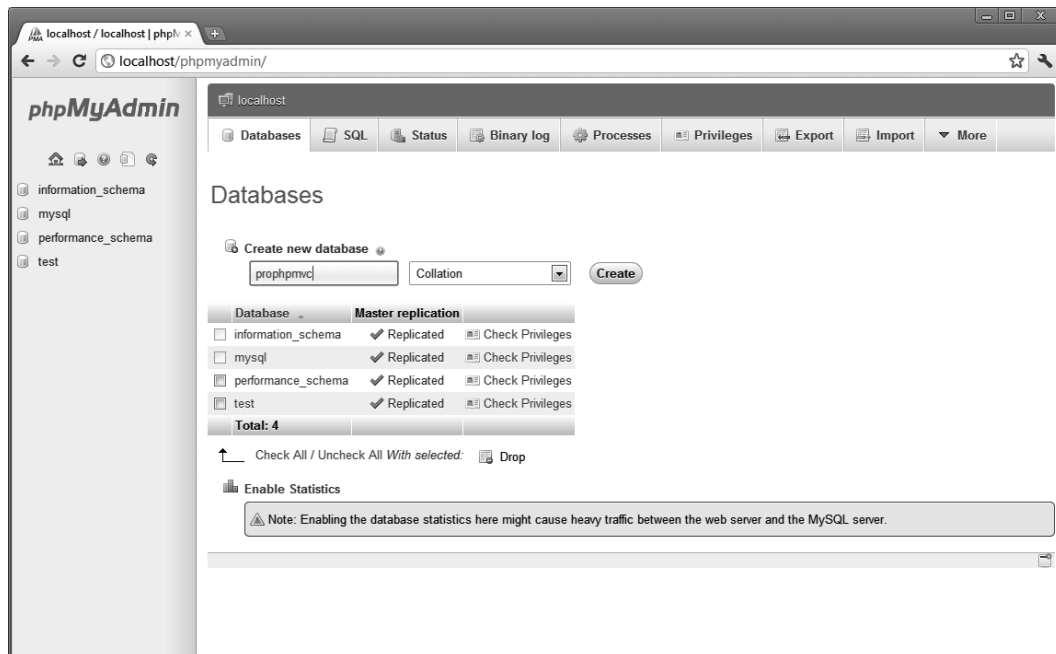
localhost / localhost | phpM ×

localhost/phpmyadmin/

phpMyAdmin

information_schema
mysql
performance_schema
test

localhost

Databases | SQL | Status | Binary log | Processes | Privileges | Export | Import | More

Databases

Create new database

prophpmvc | Collation | Create

| Database | Master replication | |
|---|---|---|
| information_schema | Replicated | Check Privileges |
| mysql | Replicated | Check Privileges |
| performance_schema | Replicated | Check Privileges |
| test | Replicated | Check Privileges |
| Total: 4 | | |

Check All / Uncheck All *With selected:* Drop

Enable Statistics

Note: Enabling the database statistics here might cause heavy traffic between the web server and the MySQL server.